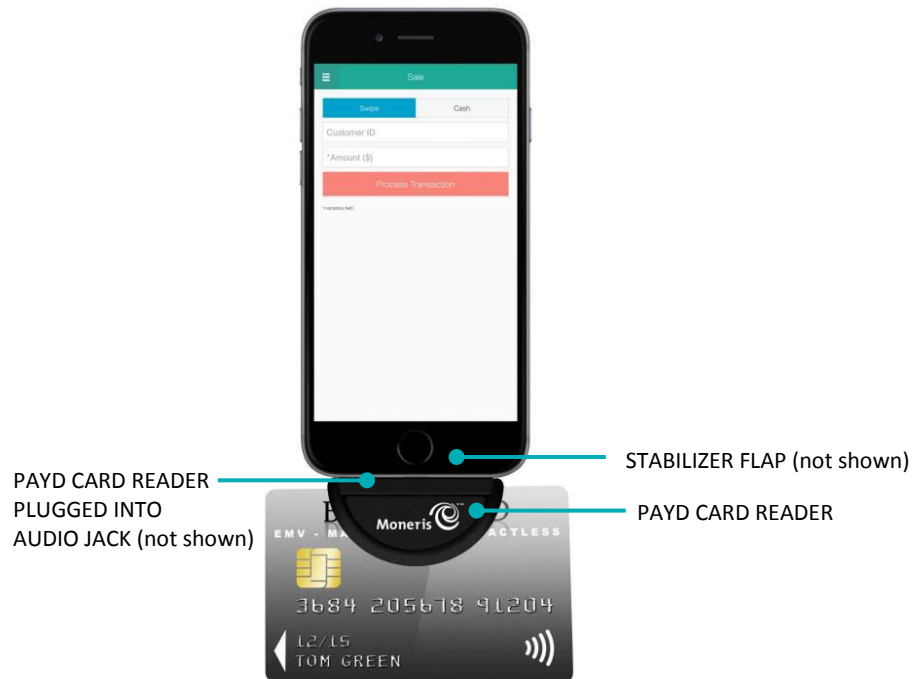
Sale

Swipe

Cash

Customer ID

*Amount ($)

Process Transaction

*mandatory field

PAYD CARD READER PLUGGED INTO AUDIO JACK (not shown)

STABILIZER FLAP (not shown)

PAYD CARD READER

Moneris

EMV - MA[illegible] ACTLESS

3684 205678 91204

12/15
TOM GREEN